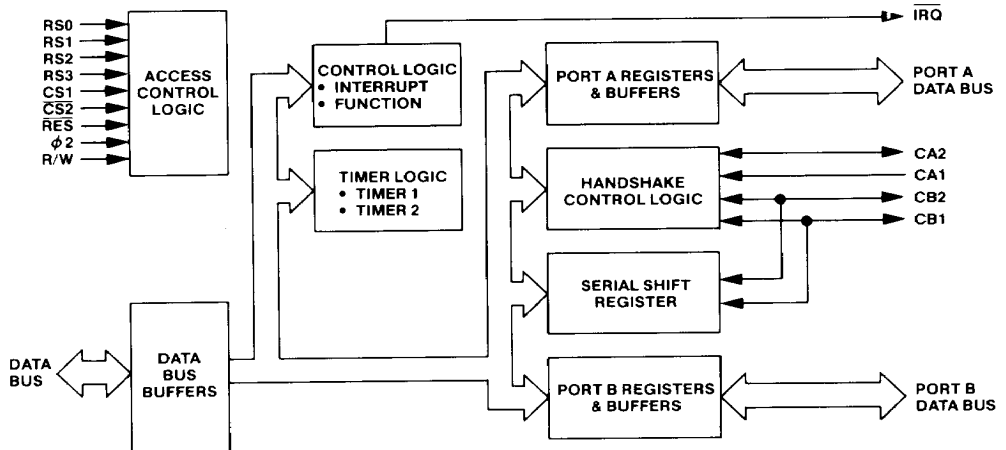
RS0
RS1
RS2
RS3
CS1
$\overline{CS2}$
$\overline{RES}$
$\phi 2$
R/W

ACCESS CONTROL LOGIC

CONTROL LOGIC
• INTERRUPT
• FUNCTION

$\overline{IRQ}$

TIMER LOGIC
• TIMER 1
• TIMER 2

PORT A REGISTERS & BUFFERS

PORT A DATA BUS

HANDSHAKE CONTROL LOGIC

CA2
CA1
CB2
CB1

SERIAL SHIFT REGISTER

DATA BUS

DATA BUS BUFFERS

PORT B REGISTERS & BUFFERS

PORT B DATA BUS